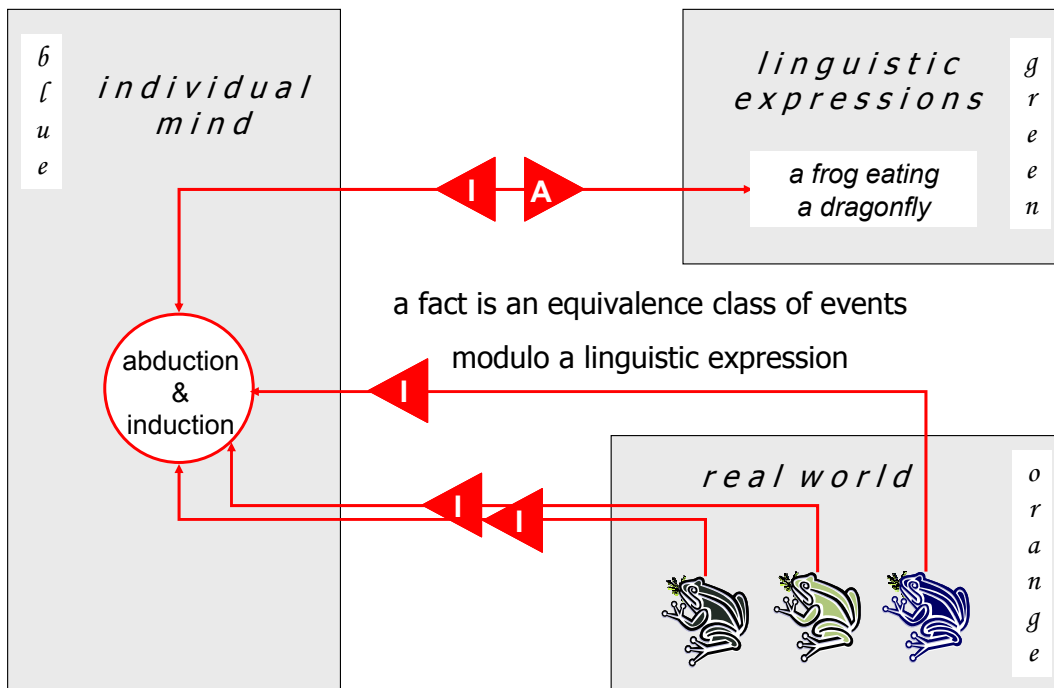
b
l
u
e

individual mind

linguistic expressions

g
r
e
e
n

I

A

a frog eating a dragonfly

a fact is an equivalence class of events

modulo a linguistic expression

abduction & induction

I

real world

o
r
a
n
g
e

I

I